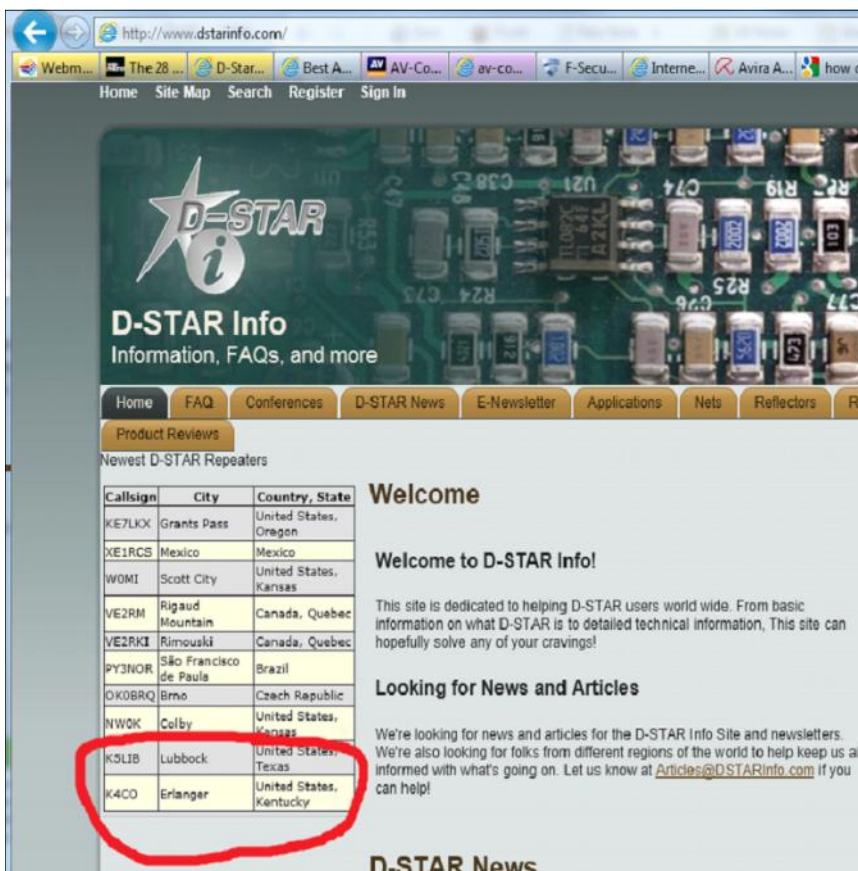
http://www.dstarinfo.com/

Webm... The 28 ... D-Star... Best A... AV-Co... av-co... F-Secu... Interne... Avira A... how c

Home Site Map Search Register Sign In

D-STAR

D-STAR Info
Information, FAQs, and more

Home FAQ Conferences D-STAR News E-Newsletter Applications Nets Reflectors R

Product Reviews

Newest D-STAR Repeaters

| Callsign | City | Country, State |
|---|---|---|
| KE7LKX | Grants Pass | United States, Oregon |
| XE1RCS | Mexico | Mexico |
| W0MI | Scott City | United States, Kansas |
| VE2RM | Rigaud Mountain | Canada, Quebec |
| VE2RKI | Rimouski | Canada, Quebec |
| PY3NOR | São Francisco de Paula | Brazil |
| OK0BRQ | Brno | Czech Republic |
| NW0K | Colby | United States, Kansas |
| K5LIB | Lubbock | United States, Texas |
| K4CO | Erlanger | United States, Kentucky |

Welcome

Welcome to D-STAR Info!

This site is dedicated to helping D-STAR users world wide. From basic information on what D-STAR is to detailed technical information, This site can hopefully solve any of your cravings!

Looking for News and Articles

We're looking for news and articles for the D-STAR Info Site and newsletters. We're also looking for folks from different regions of the world to help keep us a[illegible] informed with what's going on. Let us know at Articles@DSTARinfo.com if you can help!

D-STAR News